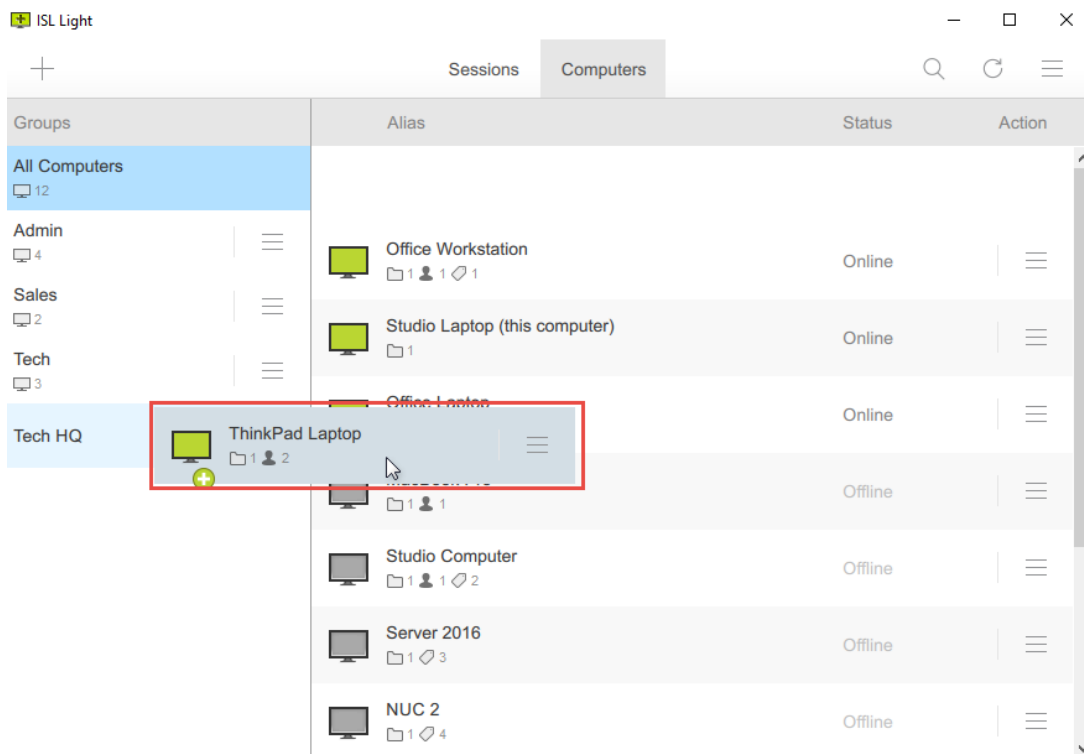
ISL Light

Sessions
Computers

Groups
All Computers
12
Admin
4
Sales
2
Tech
3
Tech HQ

Alias
Status
Action

Office Workstation
1 1 1
Online

Studio Laptop (this computer)
1
Online

Office Laptop
Online

ThinkPad Laptop
1 2

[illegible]
1 1
Offline

Studio Computer
1 1 2
Offline

Server 2016
1 3
Offline

NUC 2
1 4
Offline